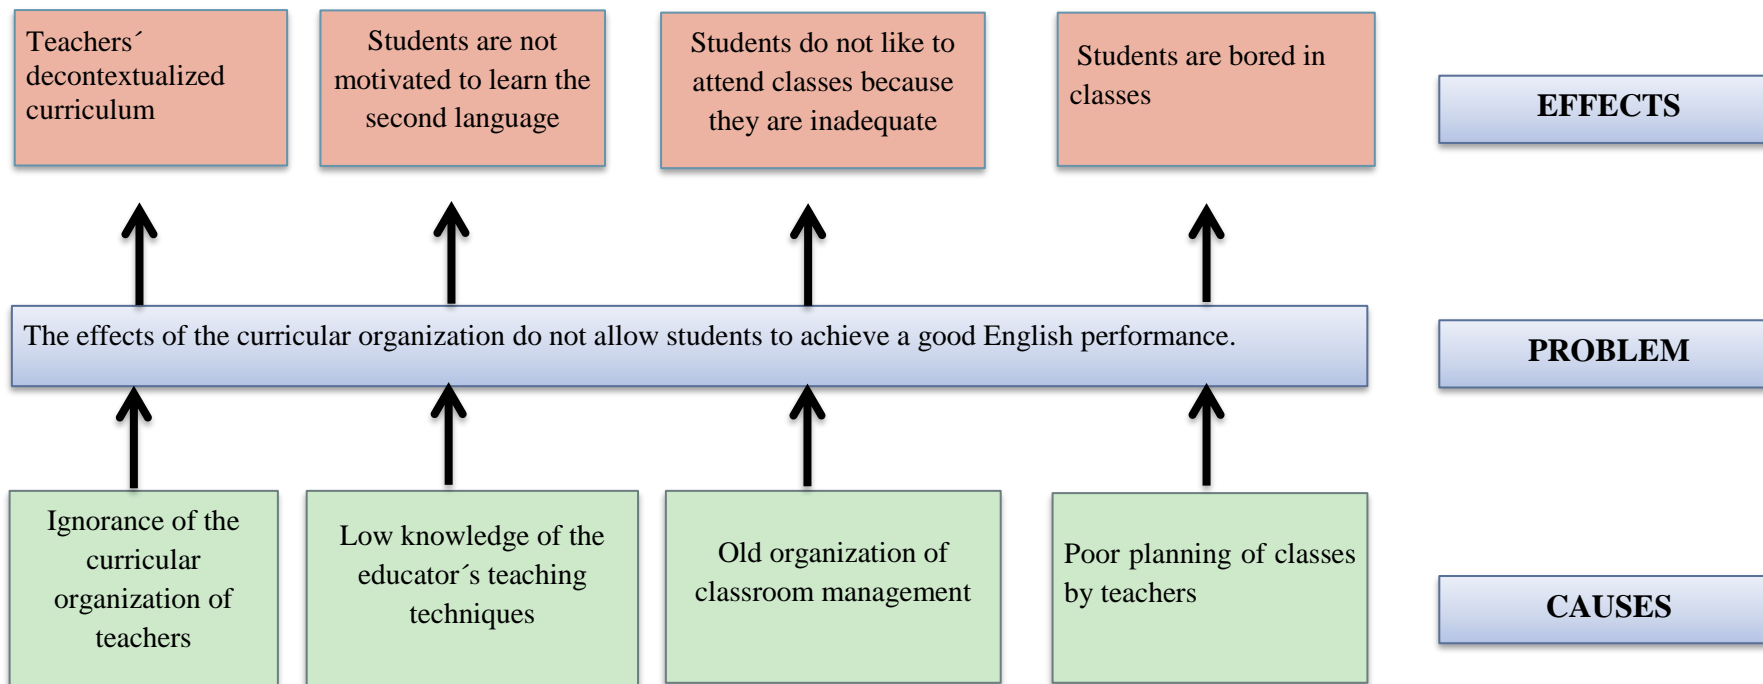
Teachers´ decontextualized curriculum

Students are not motivated to learn the second language

Students do not like to attend classes because they are inadequate

Students are bored in classes

EFFECTS

The effects of the curricular organization do not allow students to achieve a good English performance.

PROBLEM

Ignorance of the curricular organization of teachers

Low knowledge of the educator´s teaching techniques

Old organization of classroom management

Poor planning of classes by teachers

CAUSES